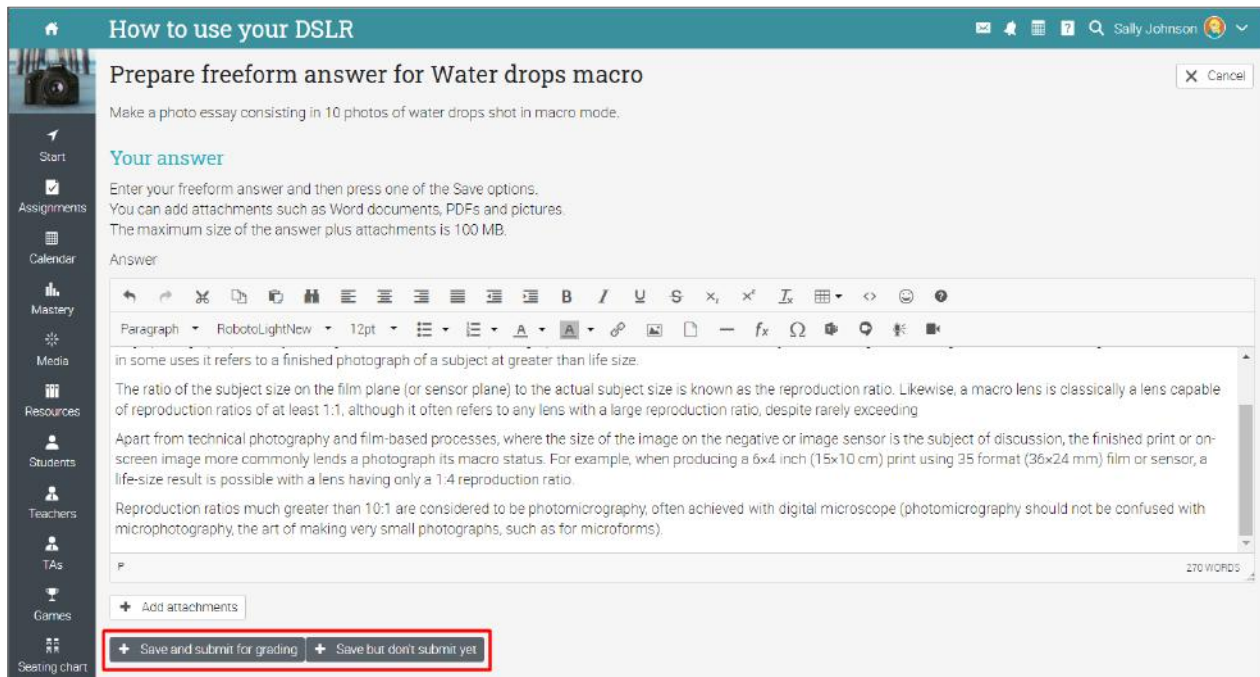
How to use your DSLR

Sally Johnson

Start
Assignments
Calendar
Mastery
Media
Resources
Students
Teachers
TAs
Games
Seating chart

Prepare freeform answer for Water drops macro

Cancel

Make a photo essay consisting in 10 photos of water drops shot in macro mode.

Your answer

Enter your freeform answer and then press one of the Save options.
You can add attachments such as Word documents, PDFs and pictures.
The maximum size of the answer plus attachments is 100 MB.

Answer

Paragraph RobotoLightNew 12pt

in some uses it refers to a finished photograph of a subject at greater than life size.

The ratio of the subject size on the film plane (or sensor plane) to the actual subject size is known as the reproduction ratio. Likewise, a macro lens is classically a lens capable of reproduction ratios of at least 1:1, although it often refers to any lens with a large reproduction ratio, despite rarely exceeding

Apart from technical photography and film-based processes, where the size of the image on the negative or image sensor is the subject of discussion, the finished print or on-screen image more commonly lends a photograph its macro status. For example, when producing a 6×4 inch (15×10 cm) print using 35 format (36×24 mm) film or sensor, a life-size result is possible with a lens having only a 1:4 reproduction ratio.

Reproduction ratios much greater than 10:1 are considered to be photomicrography, often achieved with digital microscope (photomicrography should not be confused with microphotography, the art of making very small photographs, such as for microforms).

P

270 WORDS

Add attachments

Save and submit for grading
Save but don't submit yet